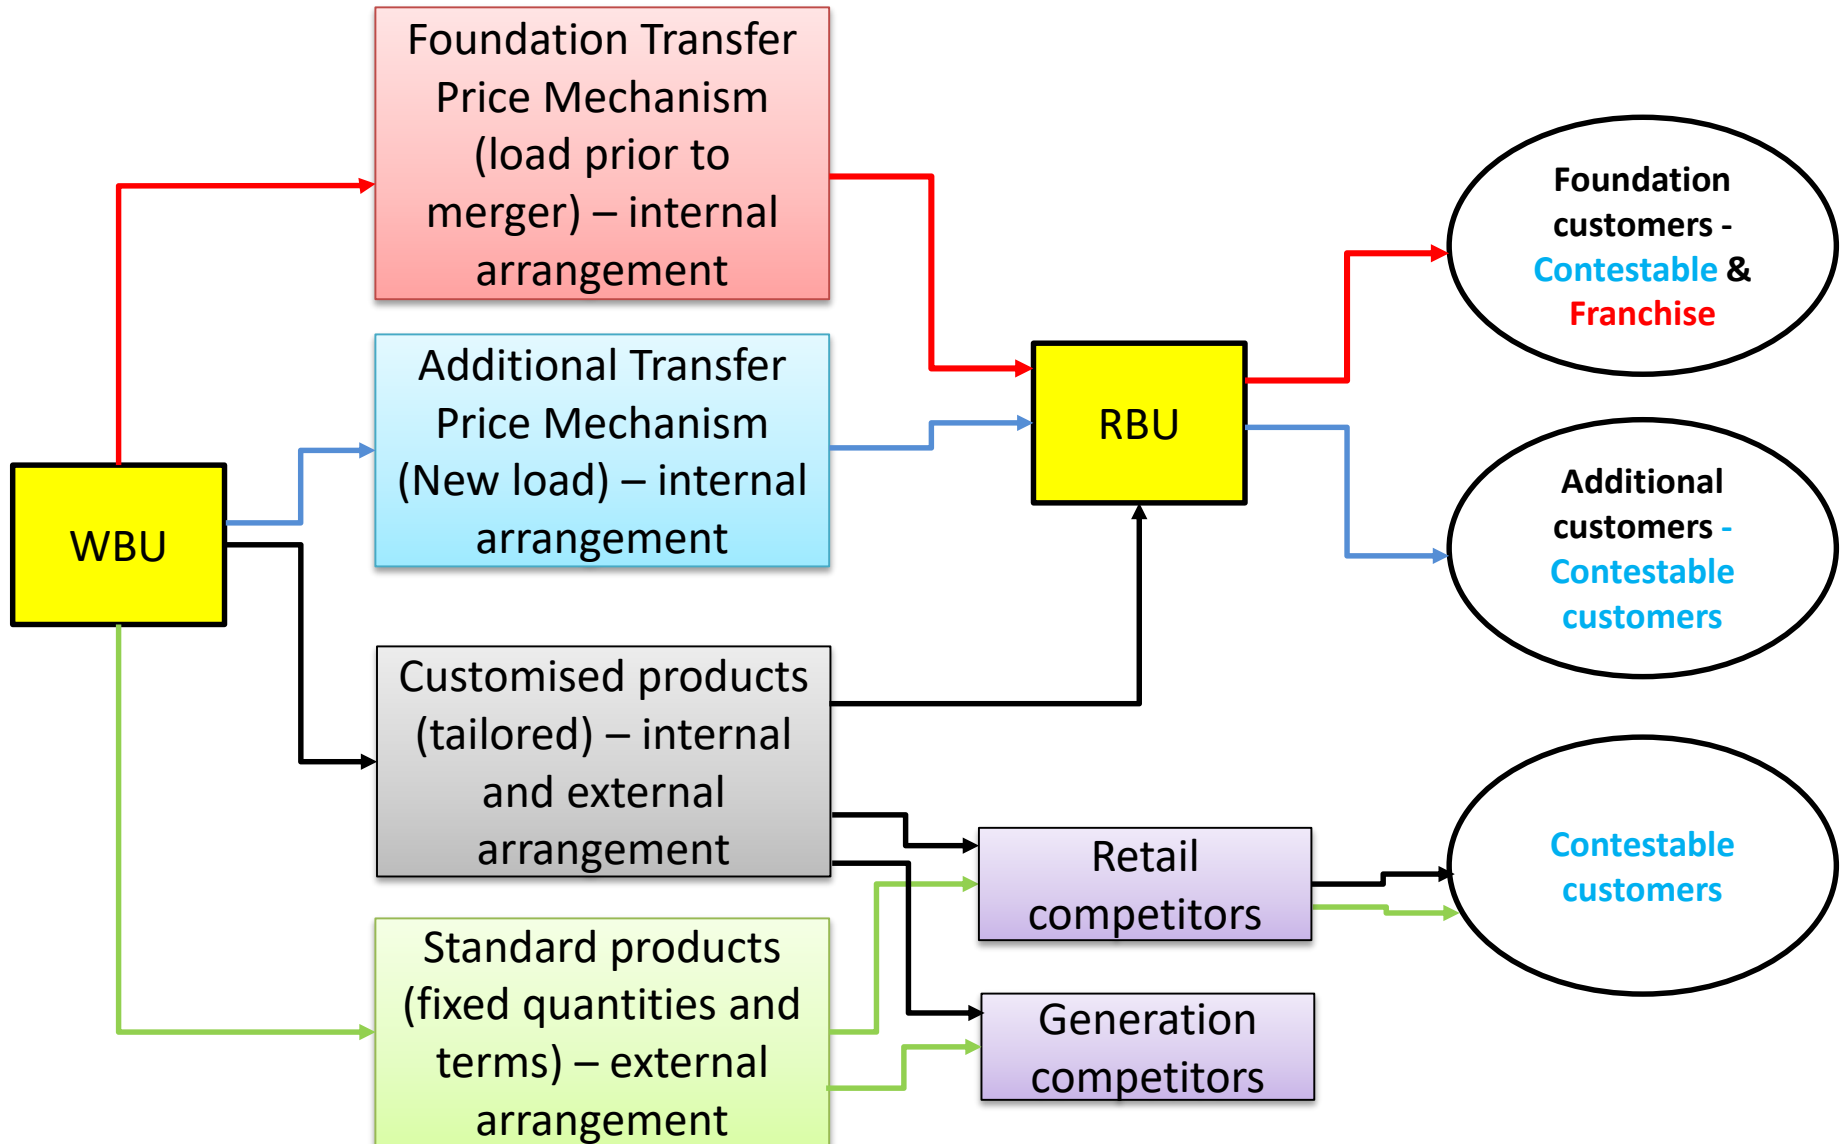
WBU

Foundation Transfer Price Mechanism (load prior to merger) – internal arrangement

Additional Transfer Price Mechanism (New load) – internal arrangement

Customised products (tailored) – internal and external arrangement

Standard products (fixed quantities and terms) – external arrangement

RBU

Retail competitors

Generation competitors

Foundation customers - Contestable & Franchise

Additional customers - Contestable customers

Contestable customers